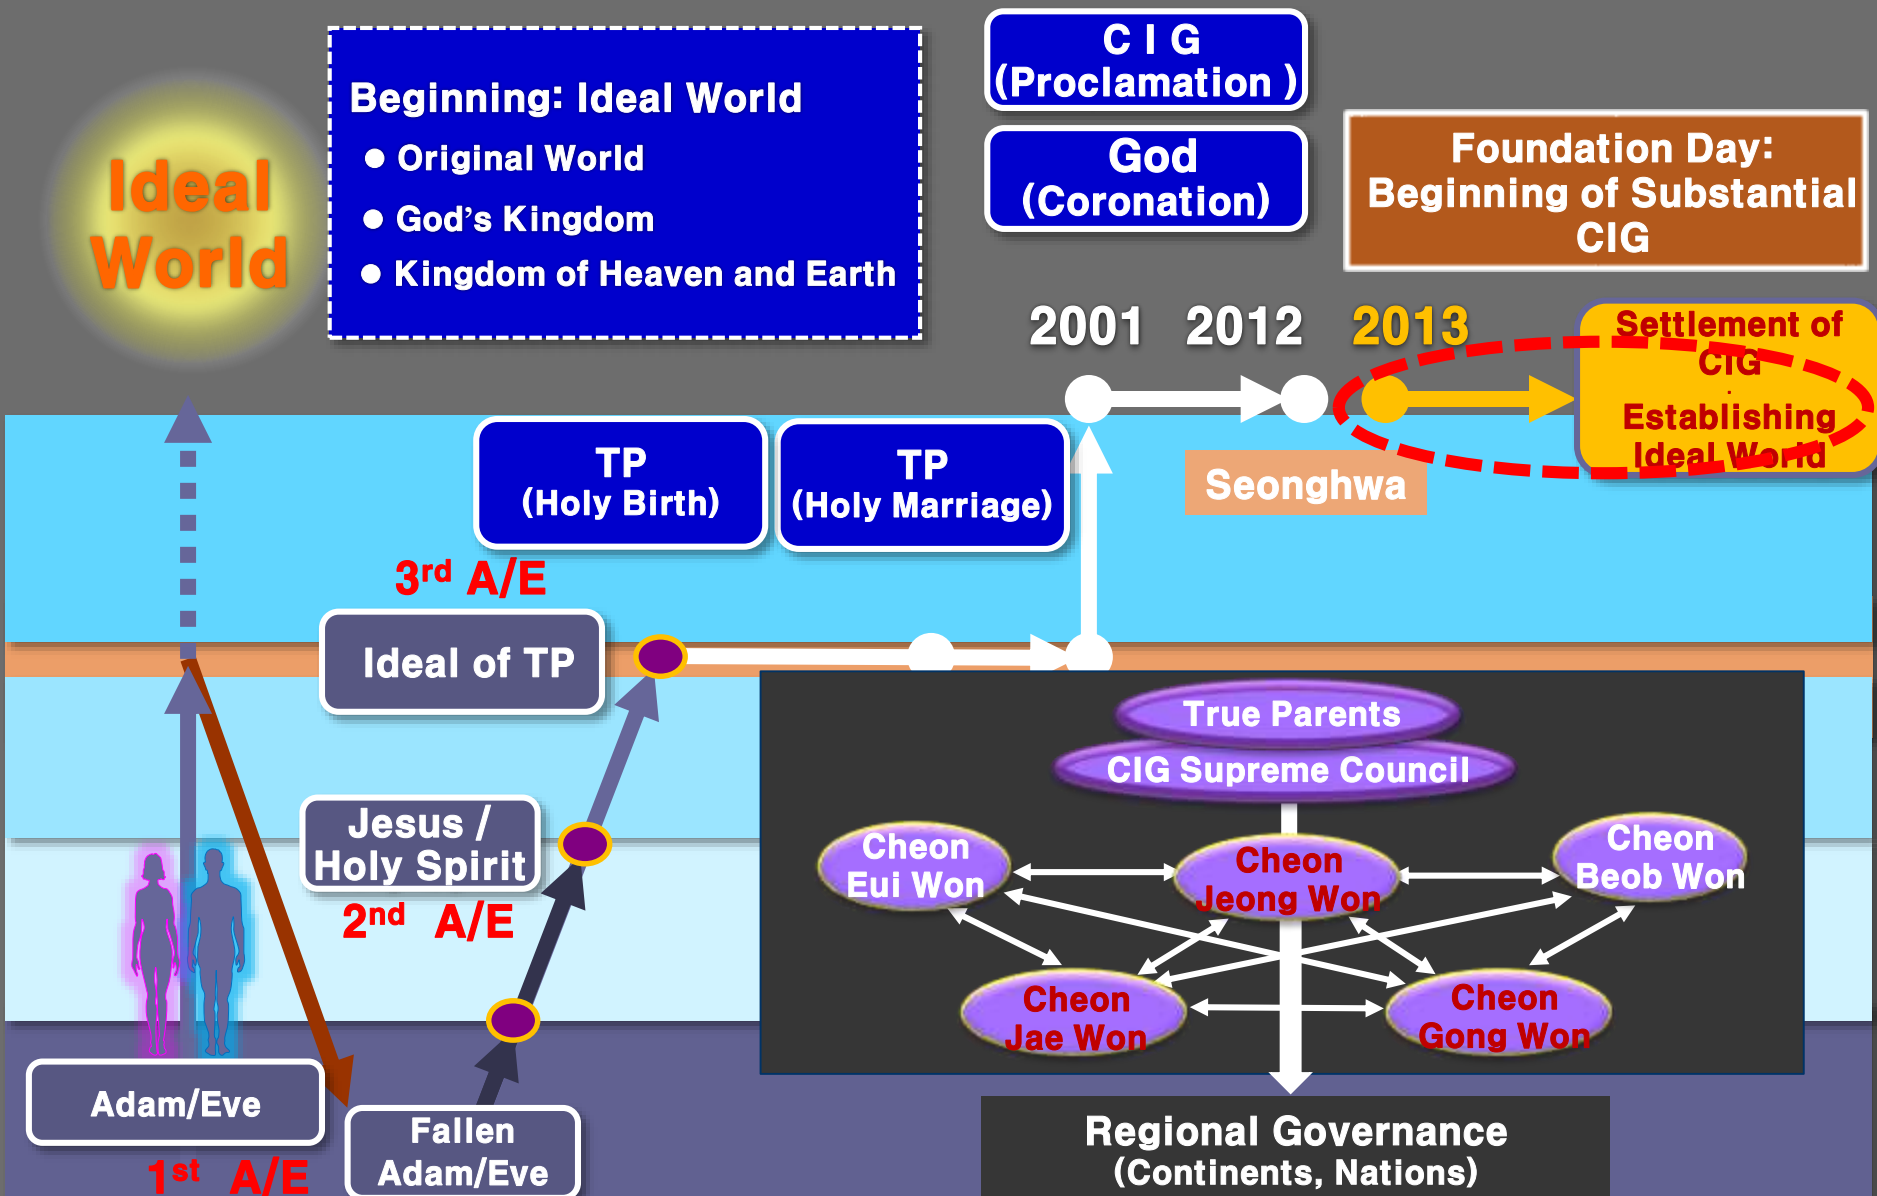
Ideal World

Beginning: Ideal World
● Original World
● God's Kingdom
● Kingdom of Heaven and Earth

C I G (Proclamation )

God (Coronation)

Foundation Day: Beginning of Substantial CIG

2001 2012 2013

Settlement of CIG
Establishing Ideal World

Seonghwa

TP (Holy Birth)

TP (Holy Marriage)

3$^{rd}$ A/E

Ideal of TP

True Parents

CIG Supreme Council

Jesus / Holy Spirit

2$^{nd}$ A/E

Cheon Eui Won

Cheon Jeong Won

Cheon Beob Won

Cheon Jae Won

Cheon Gong Won

Adam/Eve

1$^{st}$ A/E

Fallen Adam/Eve

Regional Governance (Continents, Nations)